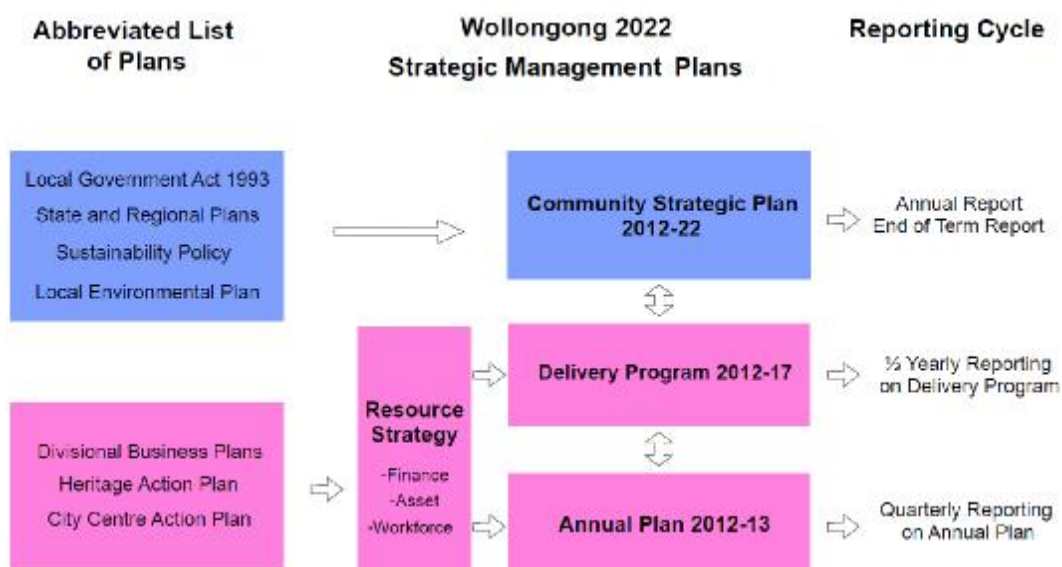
Abbreviated List of Plans

Wollongong 2022 Strategic Management Plans

Reporting Cycle

Local Government Act 1993
State and Regional Plans
Sustainability Policy
Local Environmental Plan

Community Strategic Plan 2012-22

Annual Report
End of Term Report

Resource Strategy
-Finance
-Asset
-Workforce

Delivery Program 2012-17

½ Yearly Reporting on Delivery Program

Divisional Business Plans
Heritage Action Plan
City Centre Action Plan

Annual Plan 2012-13

Quarterly Reporting on Annual Plan